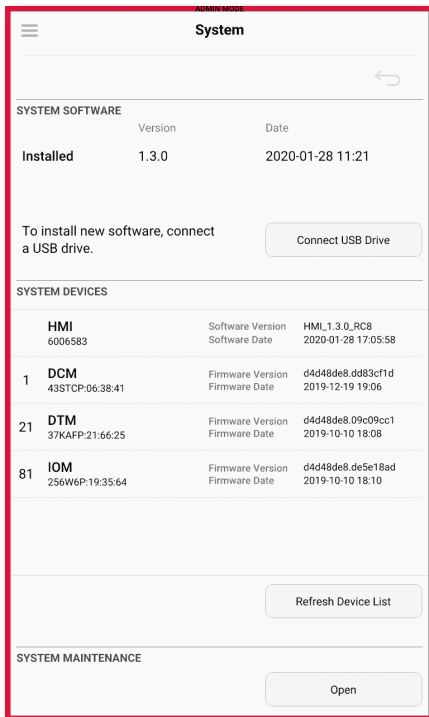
ADMIN MODE

System

SYSTEM SOFTWARE

| | Version | Date |
|---|---|---|
| Installed | 1.3.0 | 2020-01-28 11:21 |

To install new software, connect a USB drive.

Connect USB Drive

SYSTEM DEVICES

| | Device | | |
|---|---|---|---|
| | HMI 6006583 | Software Version Software Date | HMI_1.3.0_RC8 2020-01-28 17:05:58 |
| 1 | DCM 43STCP:06:38:41 | Firmware Version Firmware Date | d4d48de8.dd83cf1d 2019-12-19 19:06 |
| 21 | DTM 37KAFP:21:66:25 | Firmware Version Firmware Date | d4d48de8.09c09cc1 2019-10-10 18:08 |
| 81 | IOM 256W6P:19:35:64 | Firmware Version Firmware Date | d4d48de8.de5e18ad 2019-10-10 18:10 |

Refresh Device List

SYSTEM MAINTENANCE

Open